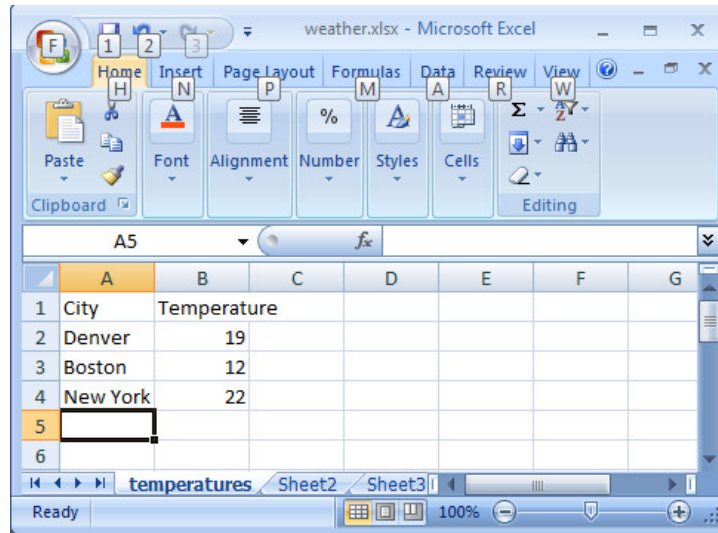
F 1 2 3 weather.xlsx - Microsoft Excel

Home H Insert N Page Layout P Formulas M Data A Review R View W

Paste Font Alignment % Number Styles Cells Σ Editing

Clipboard

A5 $f_x$

| | A | B | C | D | E | F | G |
|---|---|---|---|---|---|---|---|
| 1 | City | Temperature | | | | | |
| 2 | Denver | 19 | | | | | |
| 3 | Boston | 12 | | | | | |
| 4 | New York | 22 | | | | | |
| 5 | | | | | | | |
| 6 | | | | | | | |

temperatures Sheet2 Sheet3

Ready 100%